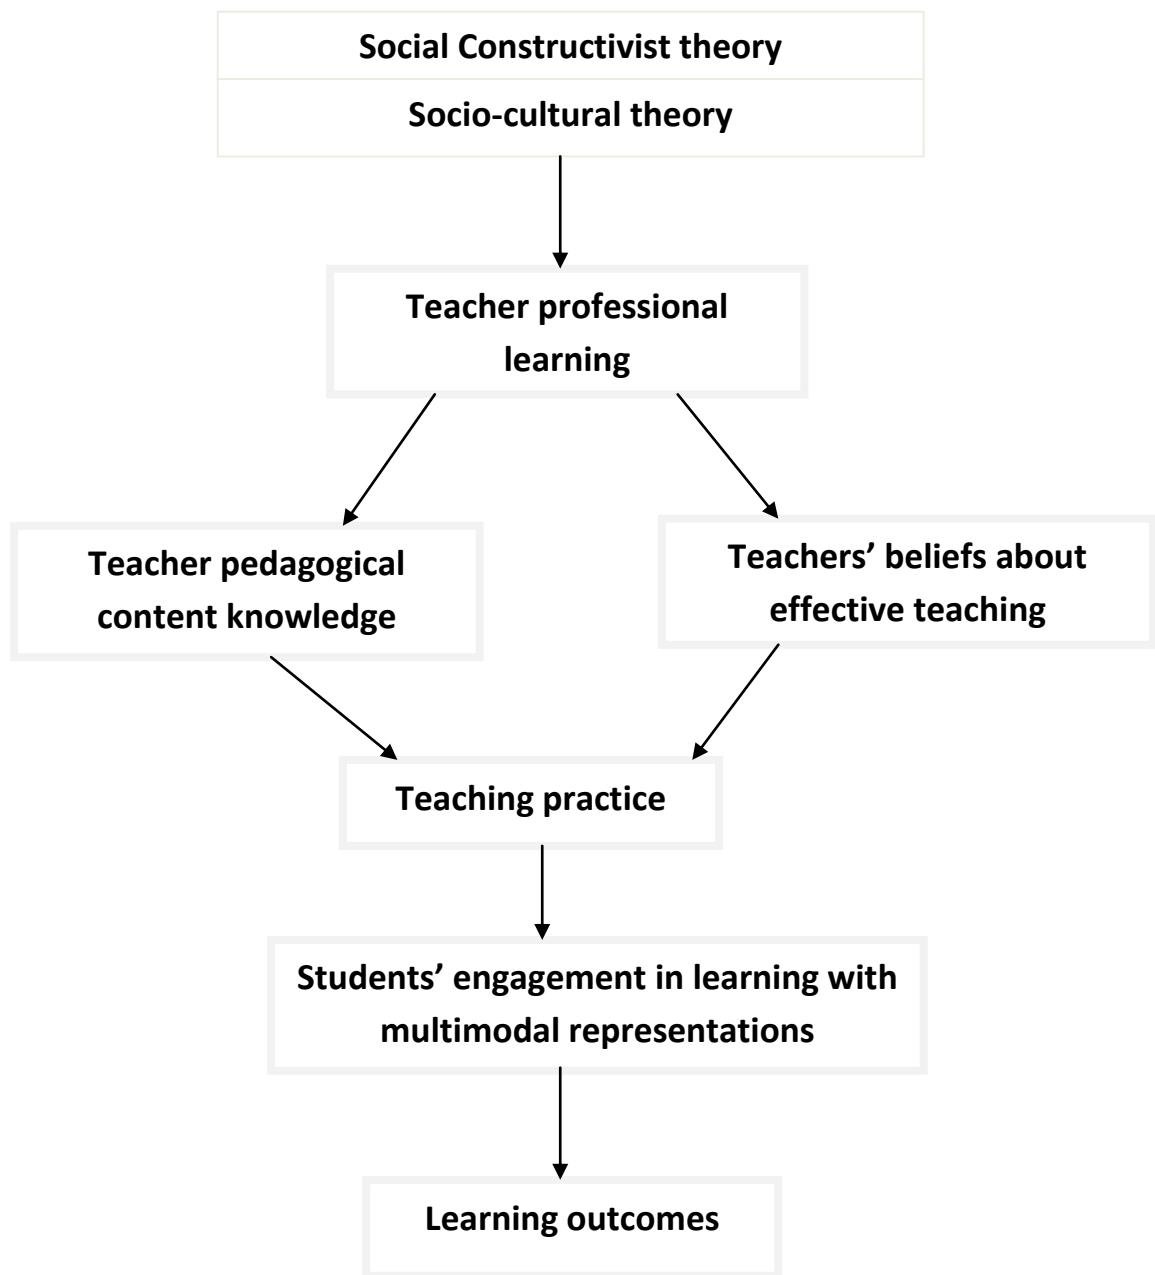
Social Constructivist theory

Socio-cultural theory

Teacher professional learning

Teacher pedagogical content knowledge

Teachers’ beliefs about effective teaching

Teaching practice

Students’ engagement in learning with multimodal representations

Learning outcomes